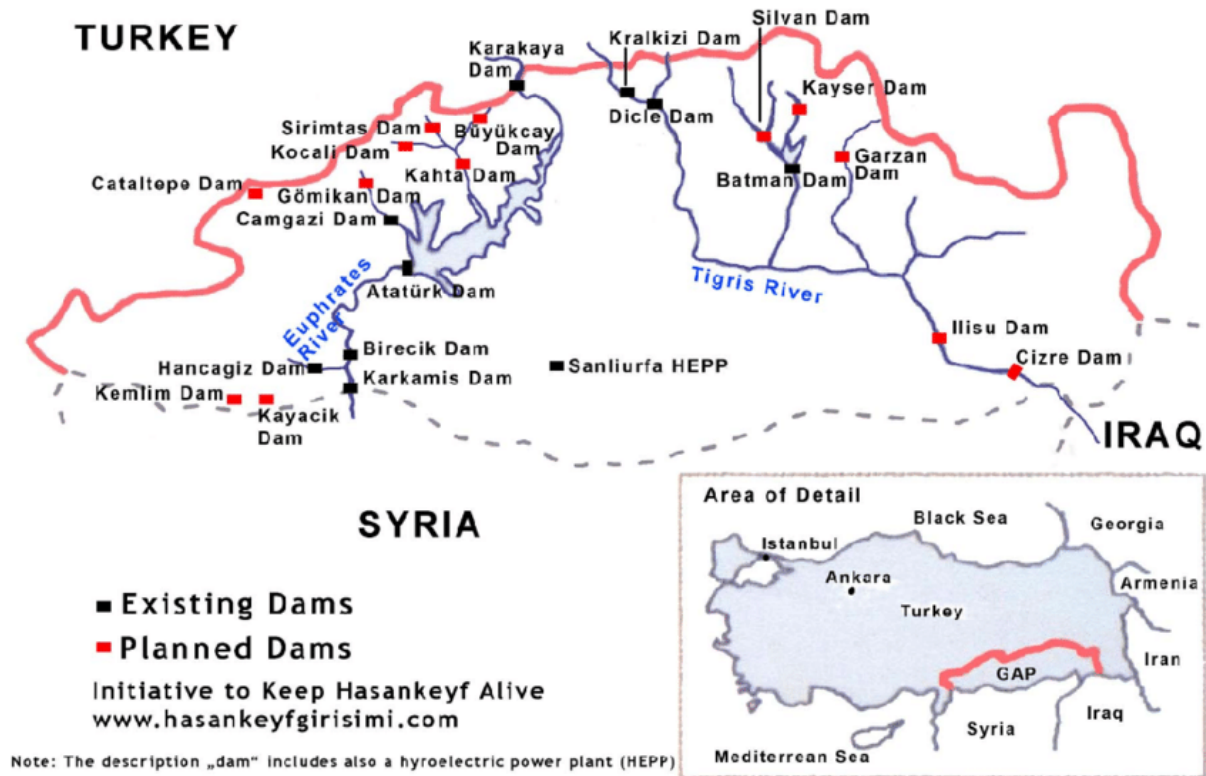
TURKEY

Karakaya Dam

Kralkizi Dam

Silvan Dam

Kayser Dam

Dicle Dam

Sirimtas Dam

Büyükcay Dam

Kocali Dam

Kahta Dam

Batman Dam

Garzan Dam

Cataltepe Dam

Gömikan Dam

Camgazi Dam

Euphrates River

Atatürk Dam

Tigris River

Ilisu Dam

Birecik Dam

Hancagiz Dam

Sanliurfa HEPP

Cizre Dam

Karkamis Dam

Kemlim Dam

Kayacik Dam

IRAQ

SYRIA

Area of Detail

Black Sea

Georgia

Istanbul

Ankara

Armenia

Turkey

Iran

GAP

Syria

Iraq

Mediterrean Sea

Existing Dams

Planned Dams

Initiative to Keep Hasankeyf Alive
www.hasankeyfgirisimi.com

Note: The description „dam" includes also a hyroelectric power plant (HEPP)